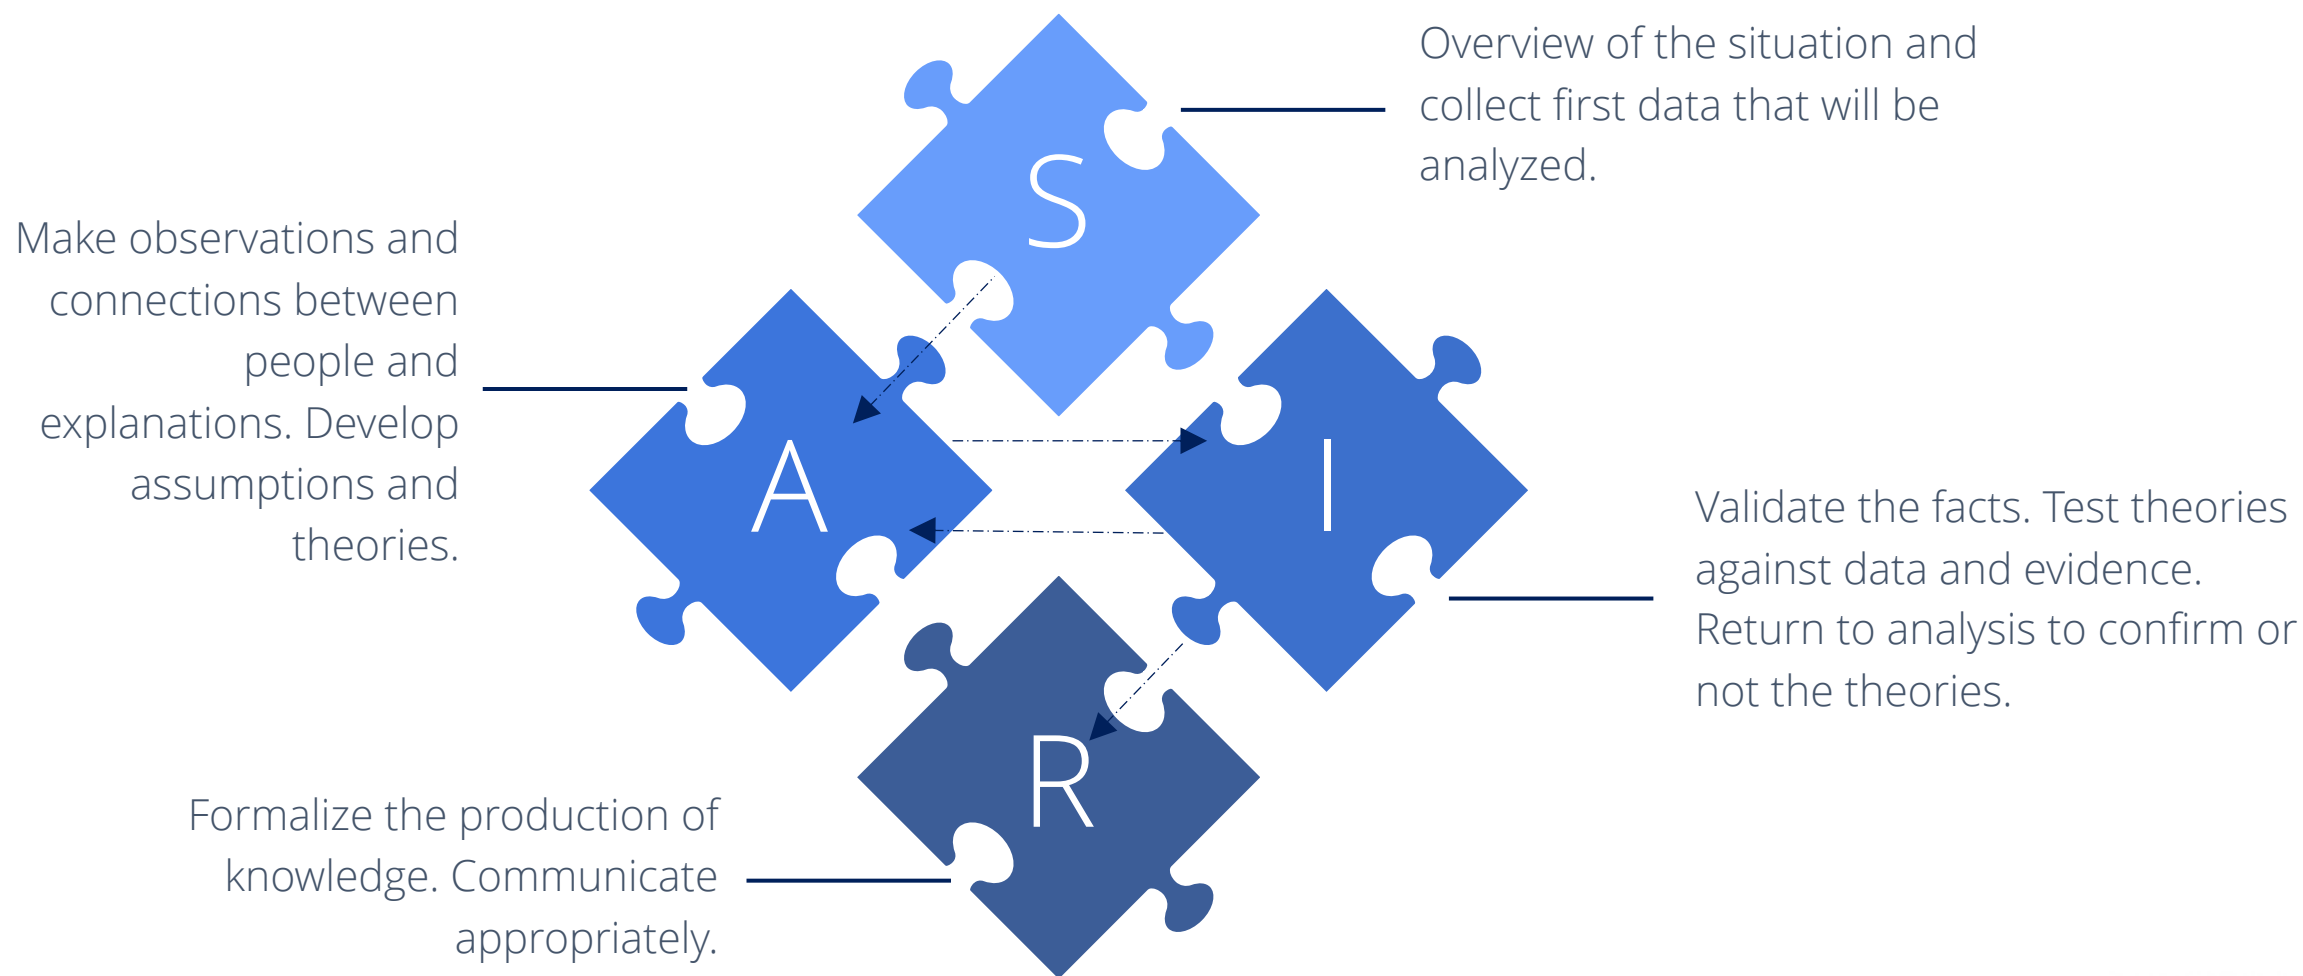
S

Overview of the situation and collect first data that will be analyzed.

Make observations and connections between people and explanations. Develop assumptions and theories.

A

I

Validate the facts. Test theories against data and evidence. Return to analysis to confirm or not the theories.

R

Formalize the production of knowledge. Communicate appropriately.